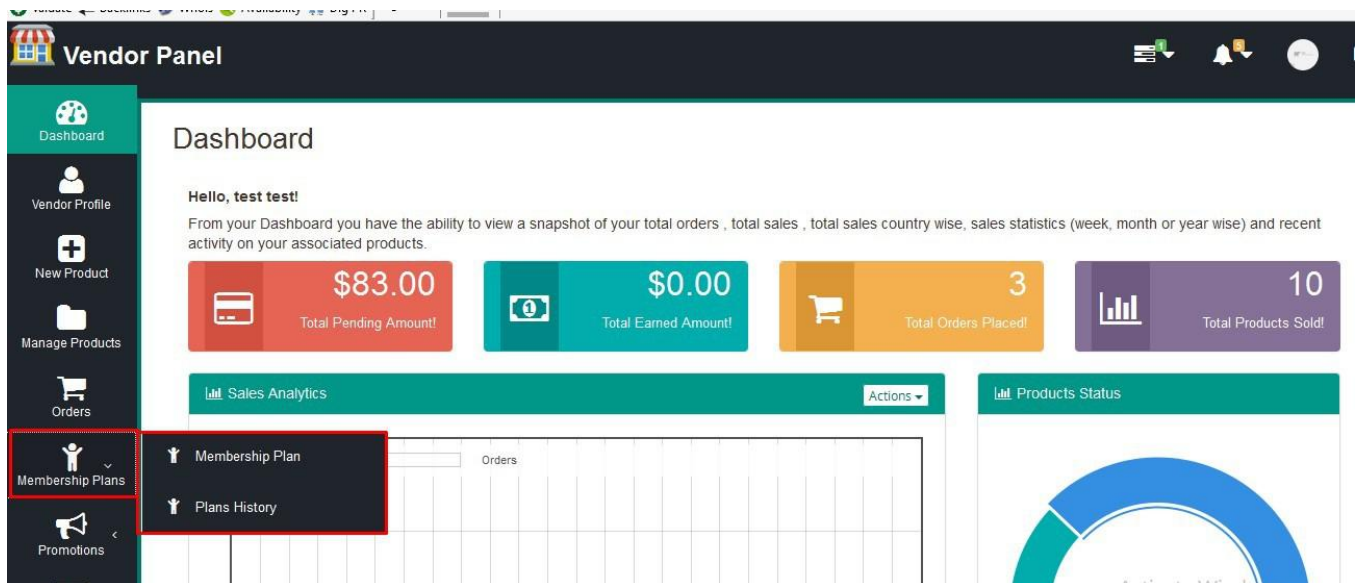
Vendor Panel

Dashboard
Vendor Profile
New Product
Manage Products
Orders
Membership Plans
Promotions

Membership Plan
Plans History

Dashboard

Hello, test test!
From your Dashboard you have the ability to view a snapshot of your total orders , total sales , total sales country wise, sales statistics (week, month or year wise) and recent activity on your associated products.

$83.00
Total Pending Amount!

$0.00
Total Earned Amount!

3
Total Orders Placed!

10
Total Products Sold!

Sales Analytics
Actions

Orders

Products Status